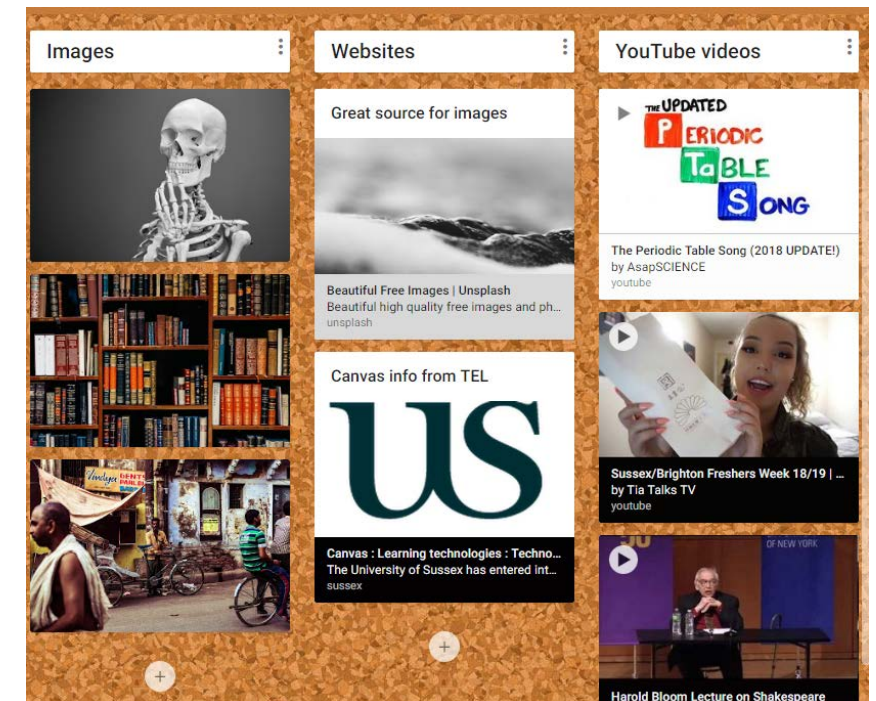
Images

Websites

YouTube videos

Great source for images

Beautiful Free Images | Unsplash
Beautiful high quality free images and ph...
unsplash

Canvas info from TEL

US

Canvas : Learning technologies : Techno...
The University of Sussex has entered int...
sussex

THE UPDATED PERIODIC TABLE SONG

The Periodic Table Song (2018 UPDATE!)
by AsapSCIENCE
youtube

Sussex/Brighton Freshers Week 18/19 | ...
by Tia Talks TV
youtube

OF NEW YORK

Harold Bloom Lecture on Shakespeare